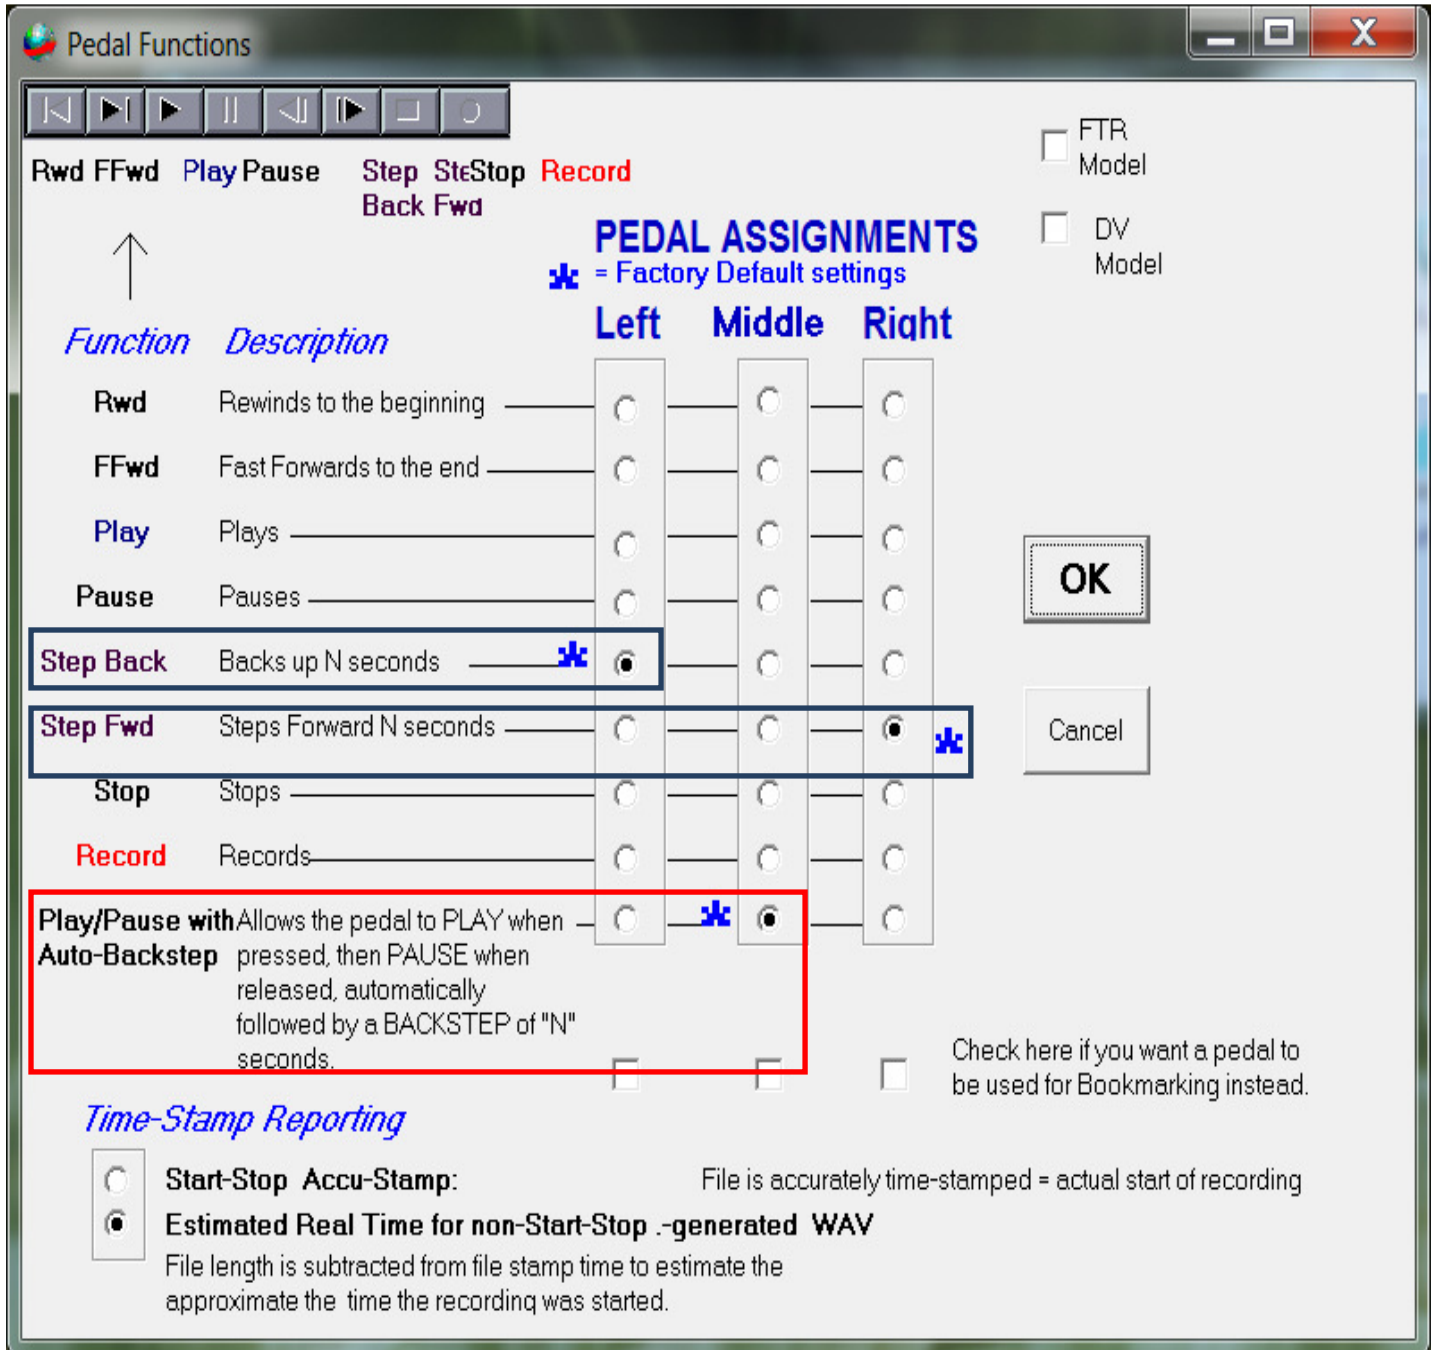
Pedal Functions

Rwd FFwd Play Pause Step Back SteStop Fwd Record

FTR Model

DV Model

PEDAL ASSIGNMENTS
= Factory Default settings

Left Middle Right

Function Description

Rwd Rewinds to the beginning

FFwd Fast Forwards to the end

Play Plays

Pause Pauses

Step Back Backs up N seconds

Step Fwd Steps Forward N seconds

Stop Stops

Record Records

Play/Pause with Auto-Backstep Allows the pedal to PLAY when pressed, then PAUSE when released, automatically followed by a BACKSTEP of "N" seconds.

OK

Cancel

Check here if you want a pedal to be used for Bookmarking instead.

Time-Stamp Reporting

Start-Stop Accu-Stamp: File is accurately time-stamped = actual start of recording

Estimated Real Time for non-Start-Stop .-generated WAV
File length is subtracted from file stamp time to estimate the approximate the time the recording was started.